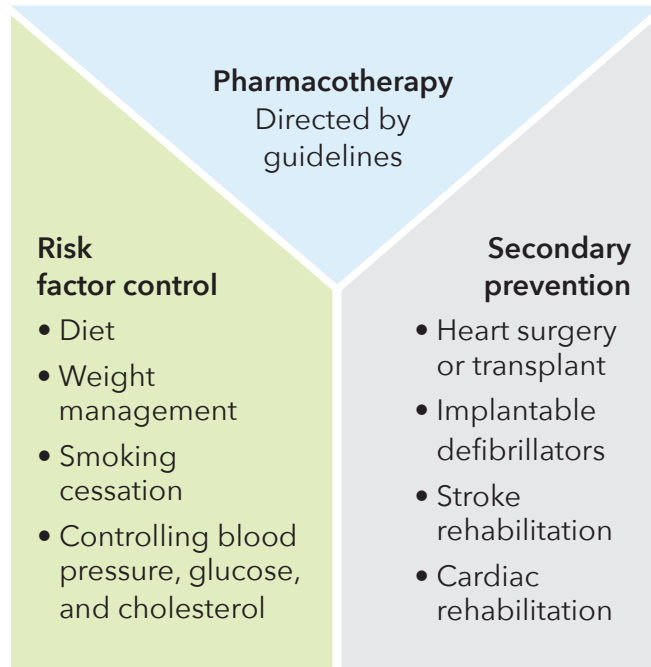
**Pharmacotherapy**
Directed by guidelines

**Risk factor control**
- Diet
- Weight management
- Smoking cessation
- Controlling blood pressure, glucose, and cholesterol

**Secondary prevention**
- Heart surgery or transplant
- Implantable defibrillators
- Stroke rehabilitation
- Cardiac rehabilitation